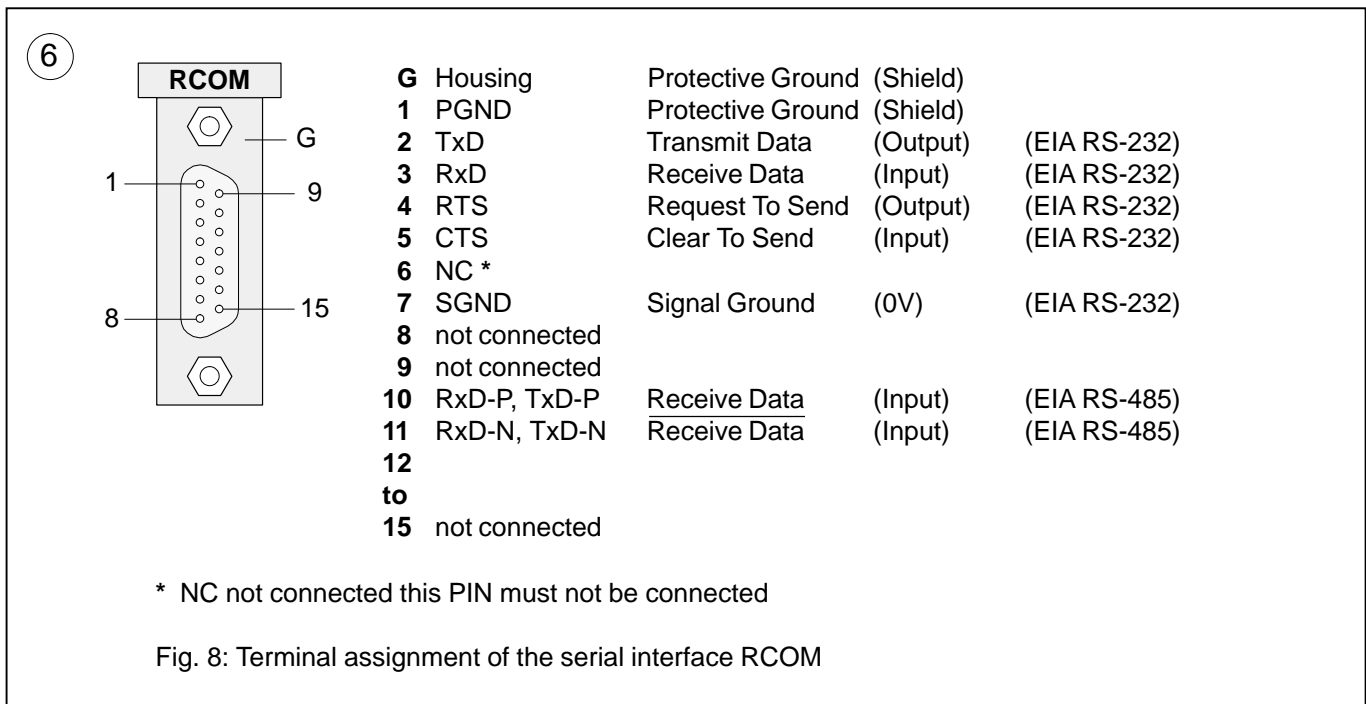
6

RCOM

G

1

9

8

15

| | | | | |
|---|---|---|---|---|
| **G** | Housing | Protective Ground | (Shield) | |
| **1** | PGND | Protective Ground | (Shield) | |
| **2** | TxD | Transmit Data | (Output) | (EIA RS-232) |
| **3** | RxD | Receive Data | (Input) | (EIA RS-232) |
| **4** | RTS | Request To Send | (Output) | (EIA RS-232) |
| **5** | CTS | Clear To Send | (Input) | (EIA RS-232) |
| **6** | NC * | | | |
| **7** | SGND | Signal Ground | (0V) | (EIA RS-232) |
| **8** | not connected | | | |
| **9** | not connected | | | |
| **10** | RxD-P, TxD-P | Receive Data | (Input) | (EIA RS-485) |
| **11** | RxD-N, TxD-N | $\overline{\text{Receive Data}}$ | (Input) | (EIA RS-485) |
| **12 to 15** | not connected | | | |

**\*** NC not connected this PIN must not be connected

Fig. 8: Terminal assignment of the serial interface RCOM